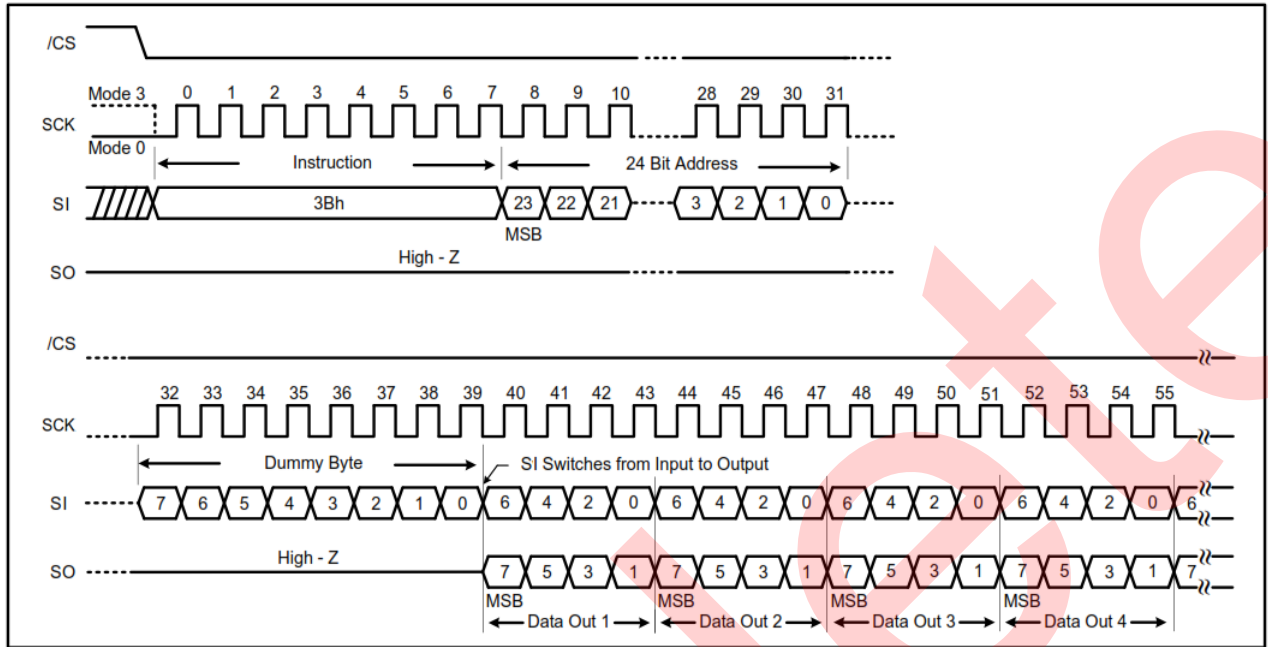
/CS

Mode 3 0 1 2 3 4 5 6 7 8 9 10 28 29 30 31

SCK

Mode 0

Instruction

24 Bit Address

SI 3Bh 23 22 21 3 2 1 0

MSB

SO High - Z

/CS

32 33 34 35 36 37 38 39 40 41 42 43 44 45 46 47 48 49 50 51 52 53 54 55

SCK

Dummy Byte

SI Switches from Input to Output

SI 7 6 5 4 3 2 1 0 6 4 2 0 6 4 2 0 6 4 2 0 6 4 2 0 6

SO High - Z 7 5 3 1 7 5 3 1 7 5 3 1 7 5 3 1 7

MSB MSB MSB MSB

Data Out 1 Data Out 2 Data Out 3 Data Out 4